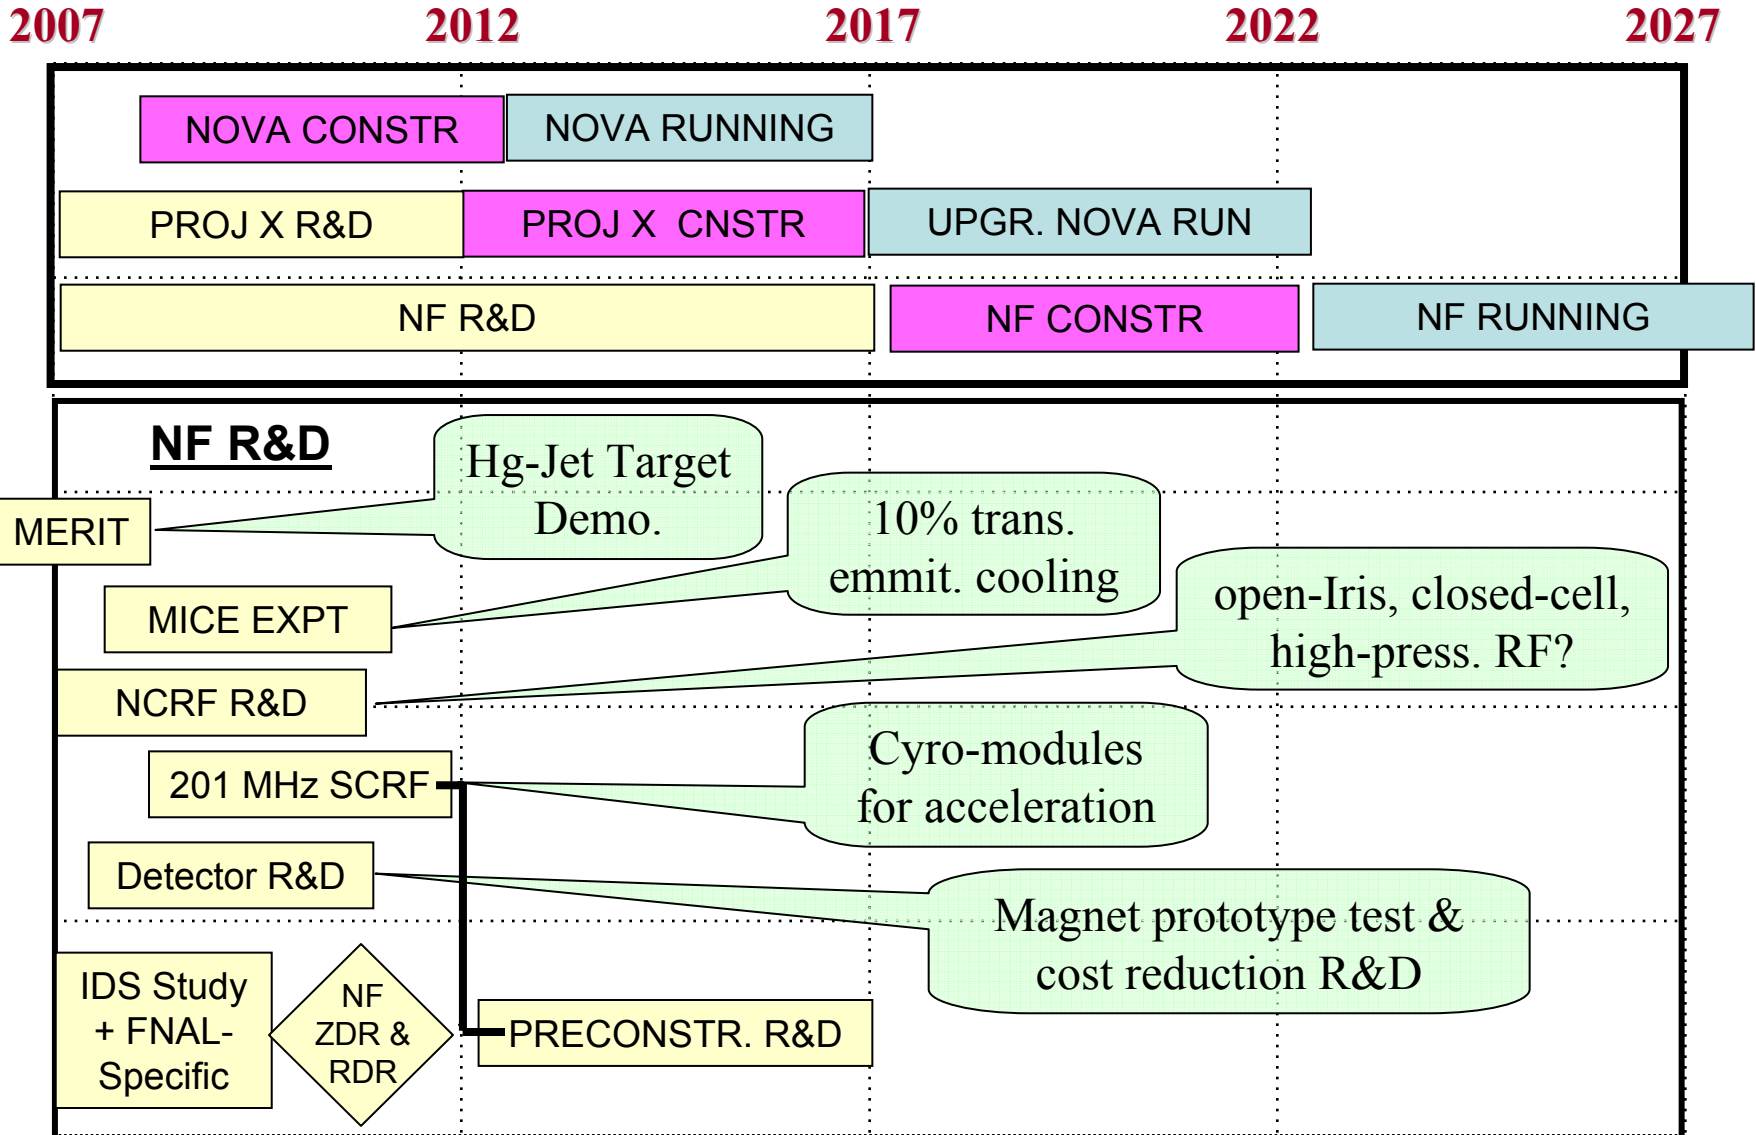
2007 2012 2017 2022 2027

NOVA CONSTR
NOVA RUNNING
PROJ X R&D
PROJ X CNSTR
UPGR. NOVA RUN
NF R&D
NF CONSTR
NF RUNNING

NF R&D

MERIT
Hg-Jet Target Demo.
MICE EXPT
10% trans. emmit. cooling
NCRF R&D
open-Iris, closed-cell, high-press. RF?
201 MHz SCRF
Cyro-modules for acceleration
Detector R&D
Magnet prototype test & cost reduction R&D
IDS Study + FNAL-Specific
NF ZDR & RDR
PRECONSTR. R&D